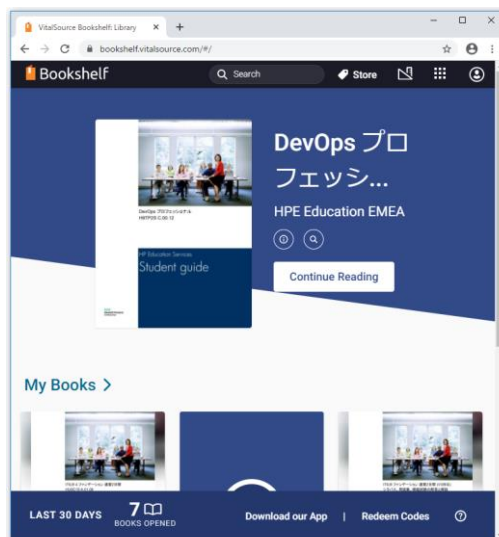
VitalSource Bookshelf: Library ×
+
bookshelf.vitalsource.com/#/
Bookshelf
Search
Store
DevOps プロフェッショナル
HBTP05 C.00.12
HP Education Services
Student guide
DevOps プロフェッシ...
HPE Education EMEA
Continue Reading
My Books >
LAST 30 DAYS
7
BOOKS OPENED
Download our App
|
Redeem Codes